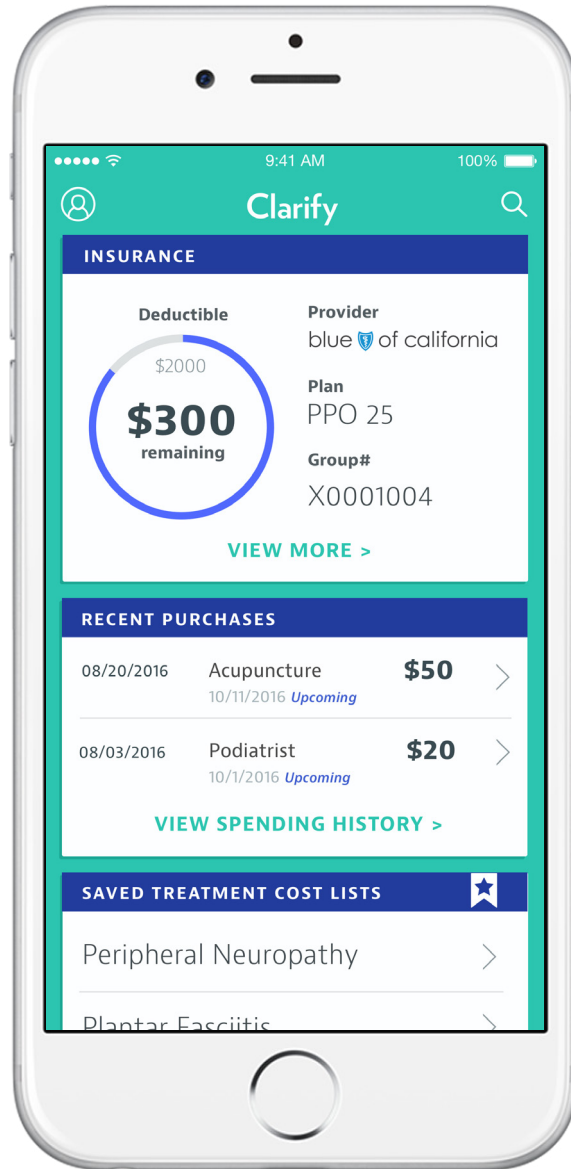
9:41 AM
100%

Clarify

INSURANCE

Deductible
$2000
$300
remaining

Provider
blue of california
Plan
PPO 25
Group#
X0001004

VIEW MORE >

RECENT PURCHASES

08/20/2016 Acupuncture $50
10/11/2016 Upcoming

08/03/2016 Podiatrist $20
10/1/2016 Upcoming

VIEW SPENDING HISTORY >

SAVED TREATMENT COST LISTS

Peripheral Neuropathy

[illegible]